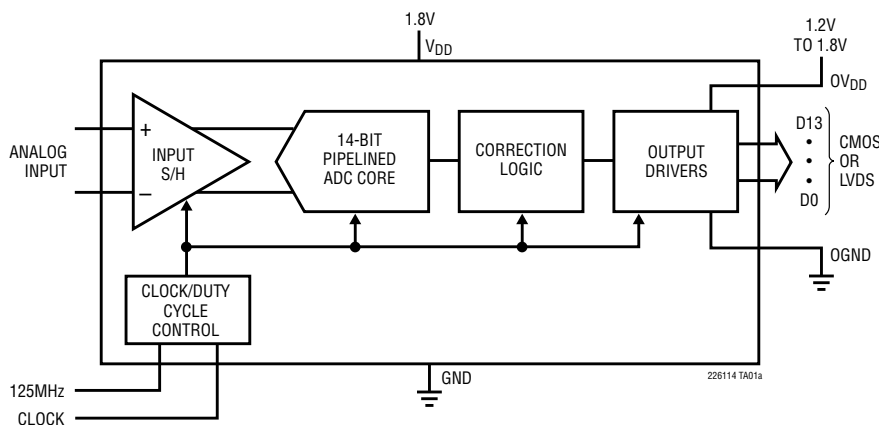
1.8V
$V_{DD}$

1.2V
TO 1.8V

$OV_{DD}$

ANALOG
INPUT

+
–

INPUT
S/H

14-BIT
PIPELINED
ADC CORE

CORRECTION
LOGIC

OUTPUT
DRIVERS

D13
•
•
•
D0

CMOS
OR
LVDS

OGND

CLOCK/DUTY
CYCLE
CONTROL

125MHz
CLOCK

GND

226114 TA01a